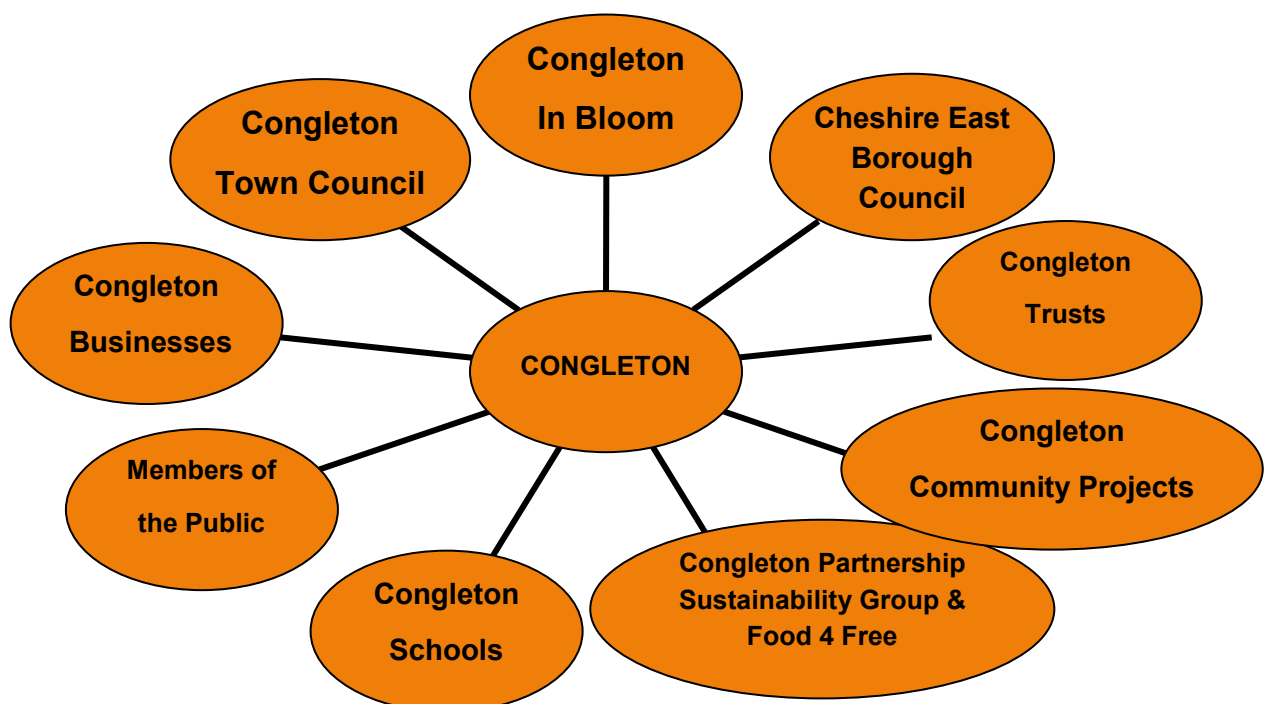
Congleton In Bloom

Congleton Town Council

Cheshire East Borough Council

Congleton Businesses

Congleton Trusts

CONGLETON

Congleton Community Projects

Members of the Public

Congleton Schools

Congleton Partnership Sustainability Group & Food 4 Free